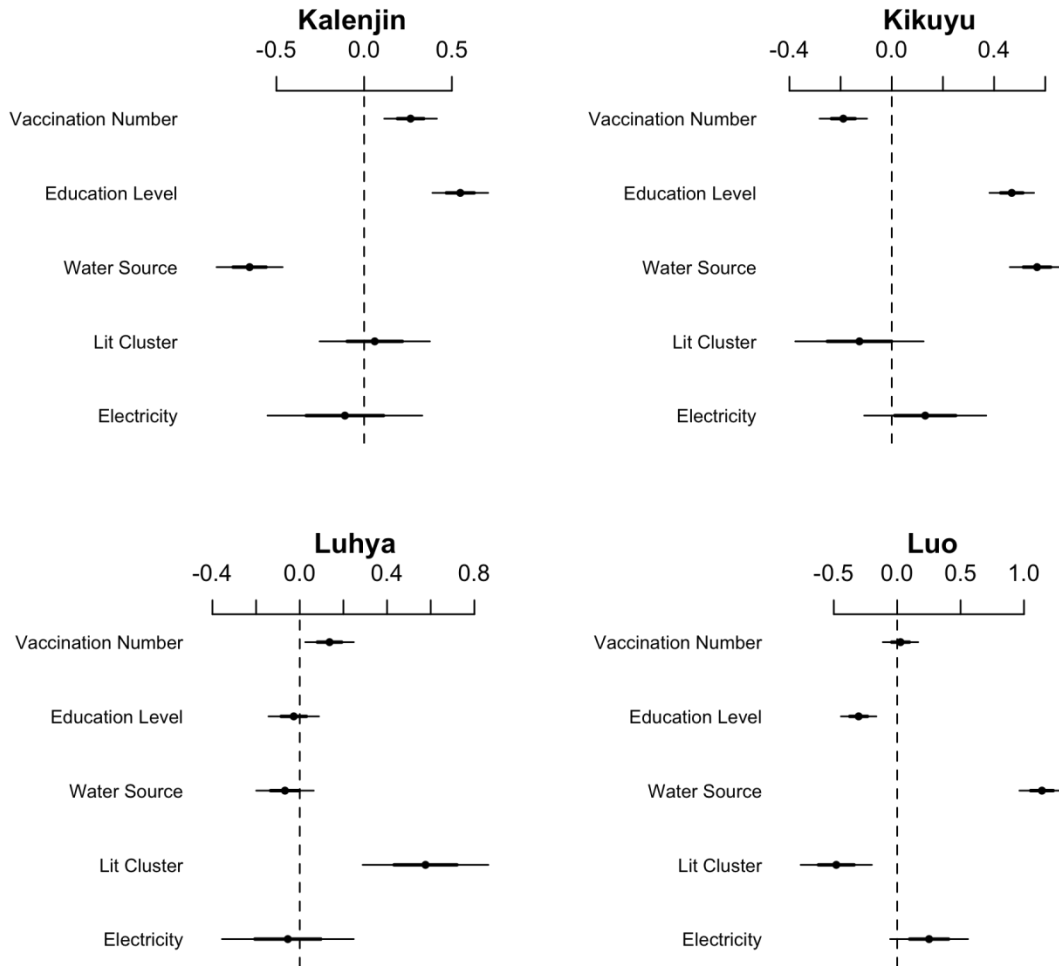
Kalenjin
-0.5 0.0 0.5
Vaccination Number
Education Level
Water Source
Lit Cluster
Electricity

Kikuyu
-0.4 0.0 0.4
Vaccination Number
Education Level
Water Source
Lit Cluster
Electricity

Luhya
-0.4 0.0 0.4 0.8
Vaccination Number
Education Level
Water Source
Lit Cluster
Electricity

Luo
-0.5 0.0 0.5 1.0
Vaccination Number
Education Level
Water Source
Lit Cluster
Electricity